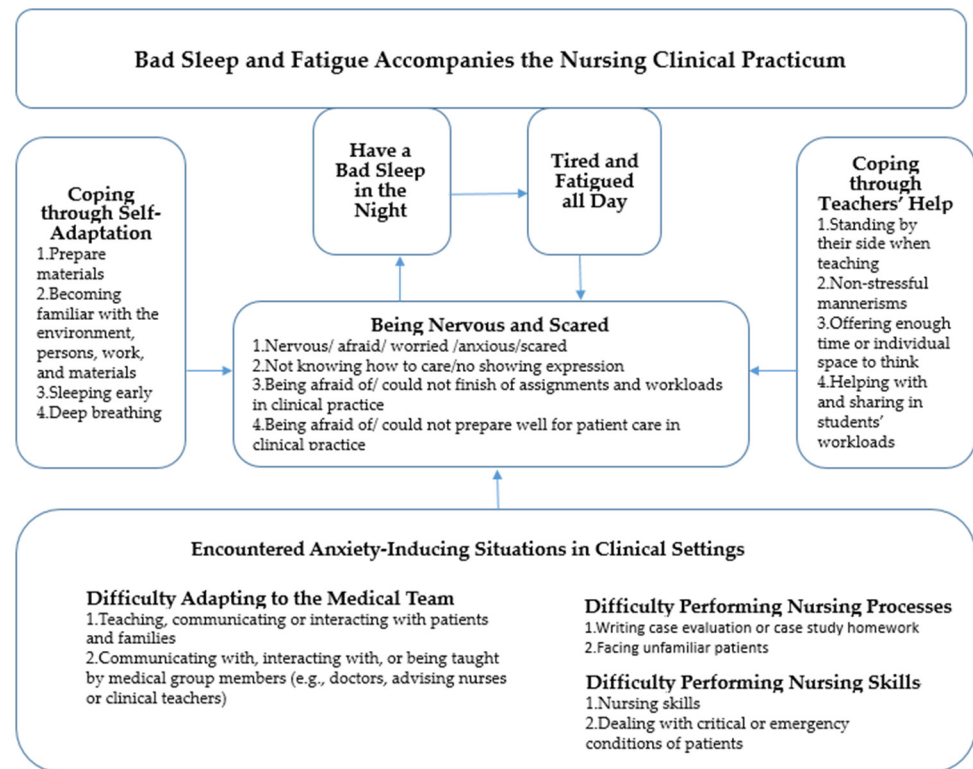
Bad Sleep and Fatigue Accompanies the Nursing Clinical Practicum

Coping through Self-Adaptation
1.Prepare materials
2.Becoming familiar with the environment, persons, work, and materials
3.Sleeping early
4.Deep breathing

Have a Bad Sleep in the Night

Tired and Fatigued all Day

Coping through Teachers' Help
1.Standing by their side when teaching
2.Non-stressful mannerisms
3.Offering enough time or individual space to think
4.Helping with and sharing in students' workloads

Being Nervous and Scared
1.Nervous/ afraid/ worried /anxious/scared
2.Not knowing how to care/no showing expression
3.Being afraid of/ could not finish of assignments and workloads in clinical practice
4.Being afraid of/ could not prepare well for patient care in clinical practice

Encountered Anxiety-Inducing Situations in Clinical Settings

Difficulty Adapting to the Medical Team
1.Teaching, communicating or interacting with patients and families
2.Communicating with, interacting with, or being taught by medical group members (e.g., doctors, advising nurses or clinical teachers)

Difficulty Performing Nursing Processes
1.Writing case evaluation or case study homework
2.Facing unfamiliar patients

Difficulty Performing Nursing Skills
1.Nursing skills
2.Dealing with critical or emergency conditions of patients